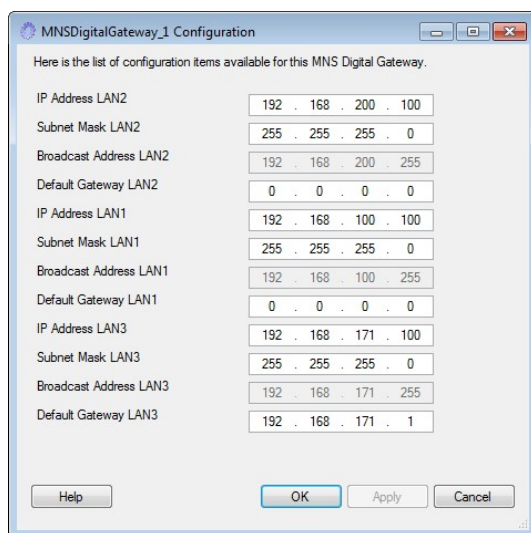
MNSDigitalGateway_1 Configuration

Here is the list of configuration items available for this MNS Digital Gateway.

IP Address LAN2 192 . 168 . 200 . 100
Subnet Mask LAN2 255 . 255 . 255 . 0
Broadcast Address LAN2 192 . 168 . 200 . 255
Default Gateway LAN2 0 . 0 . 0 . 0
IP Address LAN1 192 . 168 . 100 . 100
Subnet Mask LAN1 255 . 255 . 255 . 0
Broadcast Address LAN1 192 . 168 . 100 . 255
Default Gateway LAN1 0 . 0 . 0 . 0
IP Address LAN3 192 . 168 . 171 . 100
Subnet Mask LAN3 255 . 255 . 255 . 0
Broadcast Address LAN3 192 . 168 . 171 . 255
Default Gateway LAN3 192 . 168 . 171 . 1

Help OK Apply Cancel